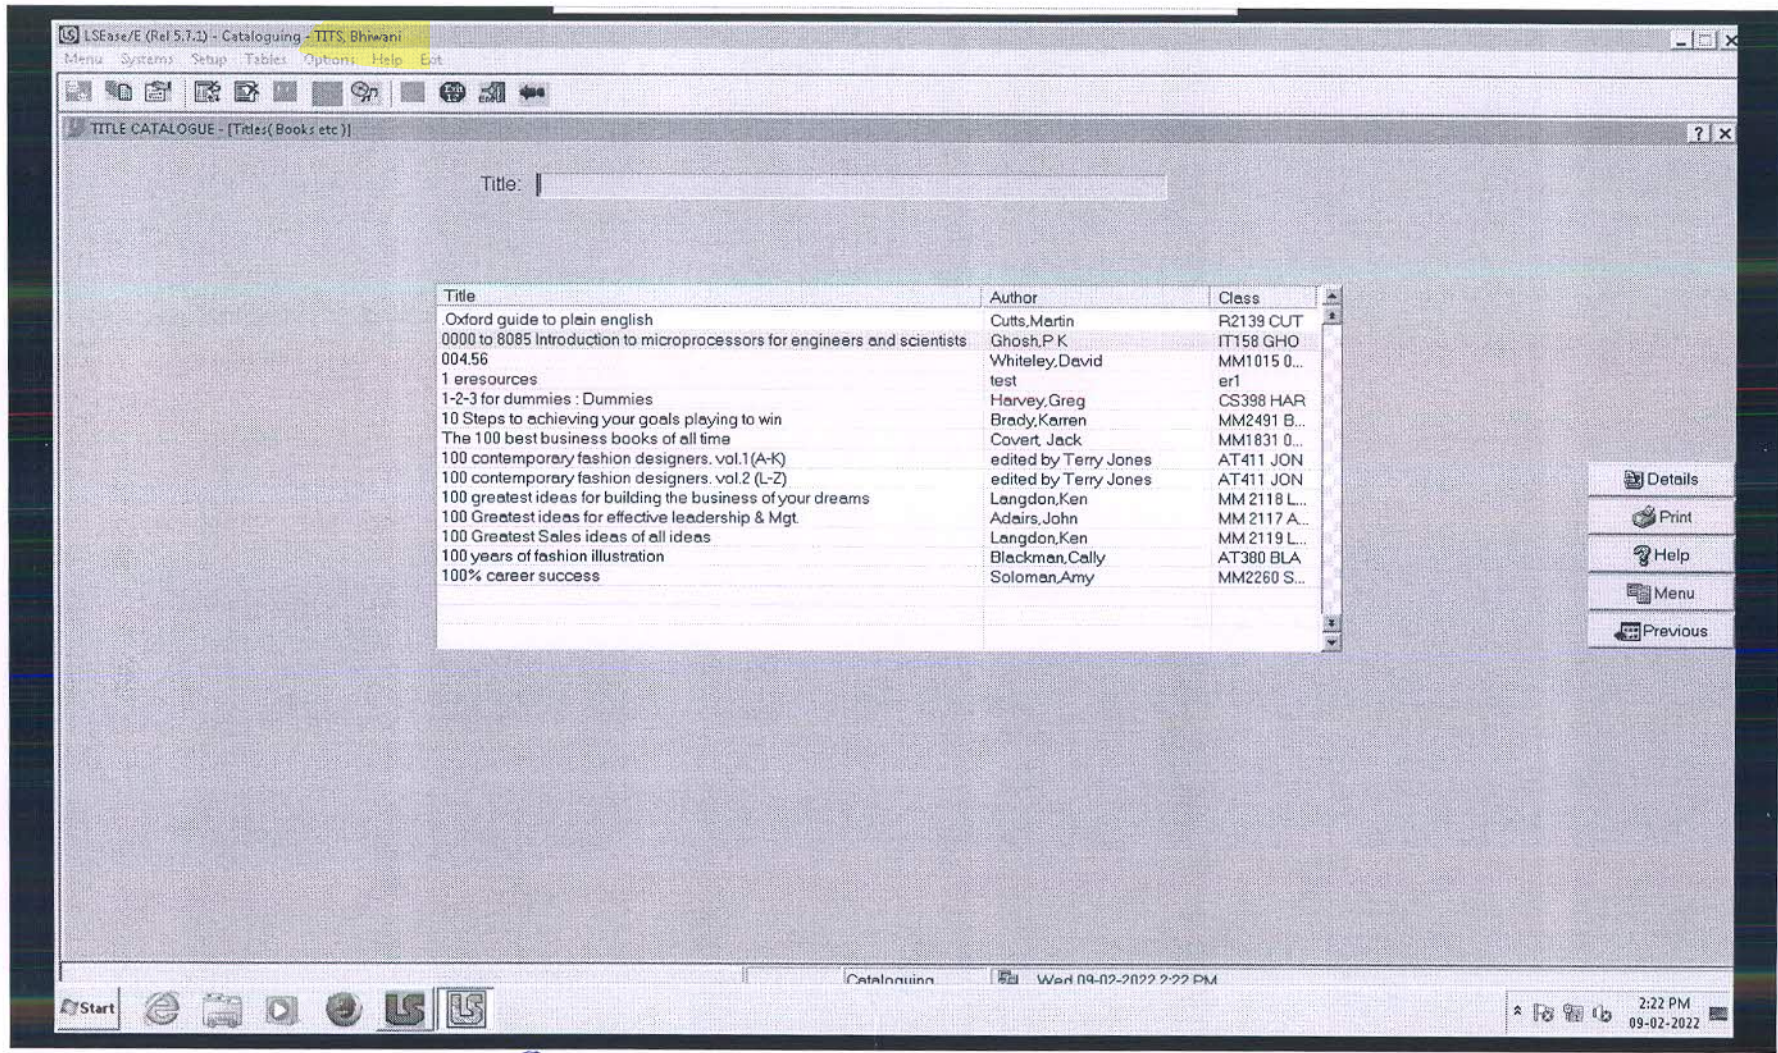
LSEase/E (Rel 5.7.1) - Cataloguing - TITS, Bhiwani

Menu Systems Setup Tables Options Help Exit

TITLE CATALOGUE - [Titles( Books etc )]

Title:

| Title | Author | Class |
|---|---|---|
| .Oxford guide to plain english | Cutts,Martin | R2139 CUT |
| 0000 to 8085 Introduction to microprocessors for engineers and scientists | Ghosh,P.K | IT158 GHO |
| 004.56 | Whiteley,David | MM1015 0... |
| 1 eresources | test | er1 |
| 1-2-3 for dummies : Dummies | Harvey,Greg | CS398 HAR |
| 10 Steps to achieving your goals playing to win | Brady,Karren | MM2491 B... |
| The 100 best business books of all time | Covert, Jack | MM1831 0... |
| 100 contemporary fashion designers. vol.1(A-K) | edited by Terry Jones | AT411 JON |
| 100 contemporary fashion designers. vol.2 (L-Z) | edited by Terry Jones | AT411 JON |
| 100 greatest ideas for building the business of your dreams | Langdon,Ken | MM 2118 L... |
| 100 Greatest ideas for effective leadership & Mgt. | Adairs,John | MM 2117 A... |
| 100 Greatest Sales ideas of all ideas | Langdon,Ken | MM 2119 L... |
| 100 years of fashion illustration | Blackman,Cally | AT380 BLA |
| 100% career success | Soloman,Amy | MM2260 S... |

Details
Print
Help
Menu
Previous

Cataloguing
Wed 09-02-2022 2:22 PM

Start

2:22 PM
09-02-2022